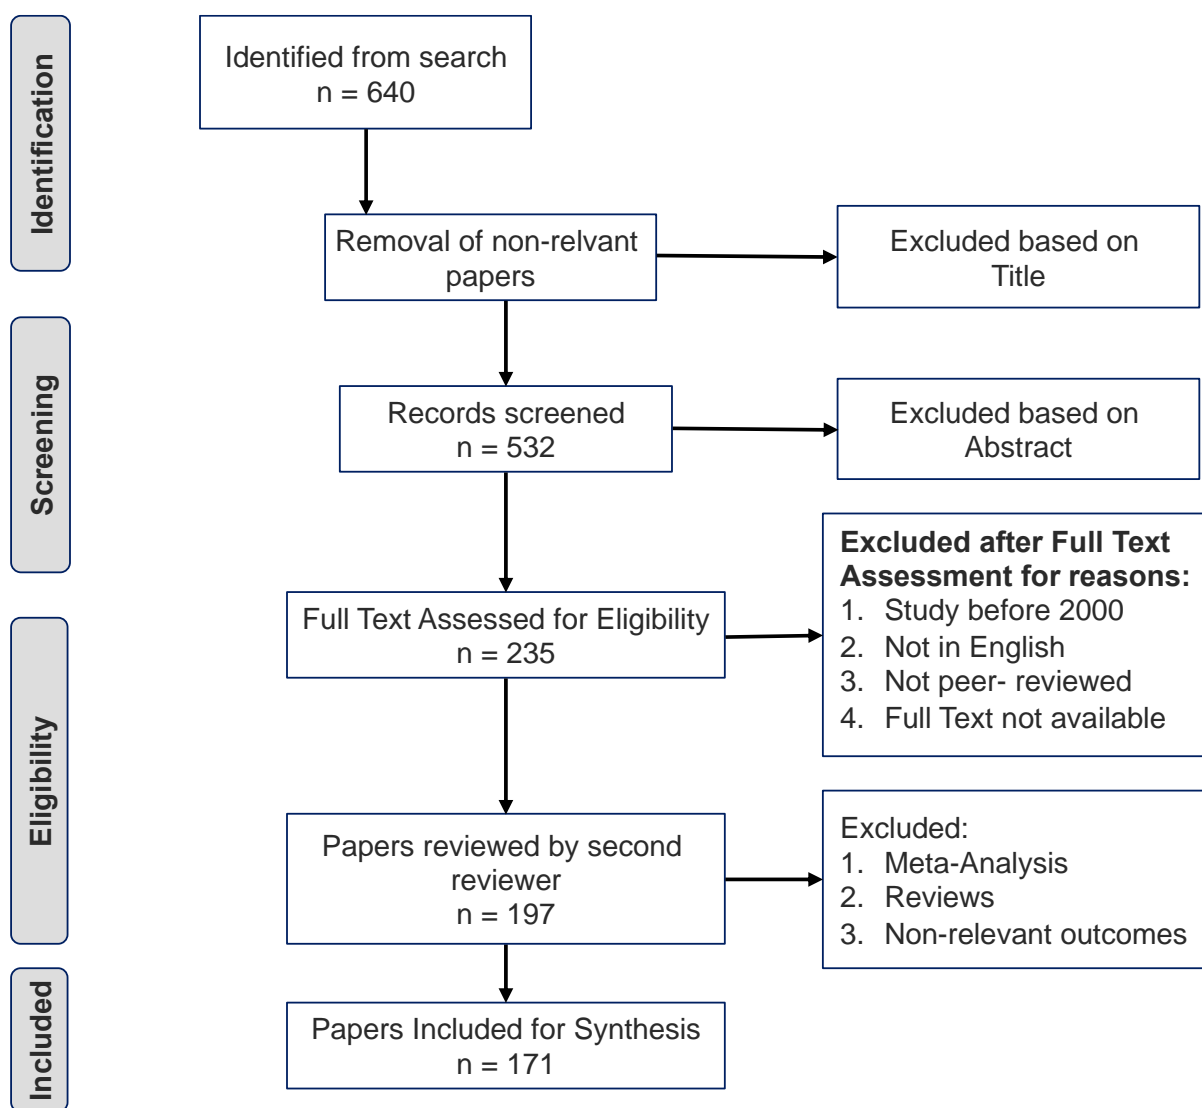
Identification

Screening

Eligibility

Included

Identified from search
n = 640

Removal of non-relvant papers

Excluded based on Title

Records screened
n = 532

Excluded based on Abstract

Full Text Assessed for Eligibility
n = 235

**Excluded after Full Text Assessment for reasons:**
1. Study before 2000
2. Not in English
3. Not peer- reviewed
4. Full Text not available

Papers reviewed by second reviewer
n = 197

Excluded:
1. Meta-Analysis
2. Reviews
3. Non-relevant outcomes

Papers Included for Synthesis
n = 171